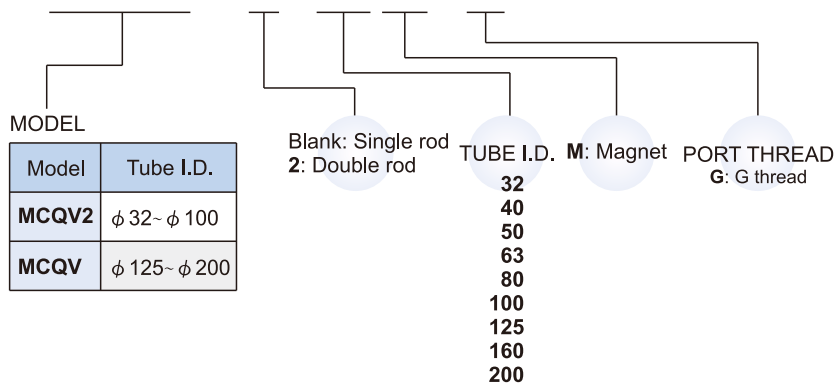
MODEL

| Model | Tube I.D. |
|---|---|
| MCQV2 | $\phi$32~$\phi$100 |
| MCQV | $\phi$125~$\phi$200 |

Blank: Single rod
2: Double rod

TUBE I.D.
32
40
50
63
80
100
125
160
200

M: Magnet

PORT THREAD
G: G thread